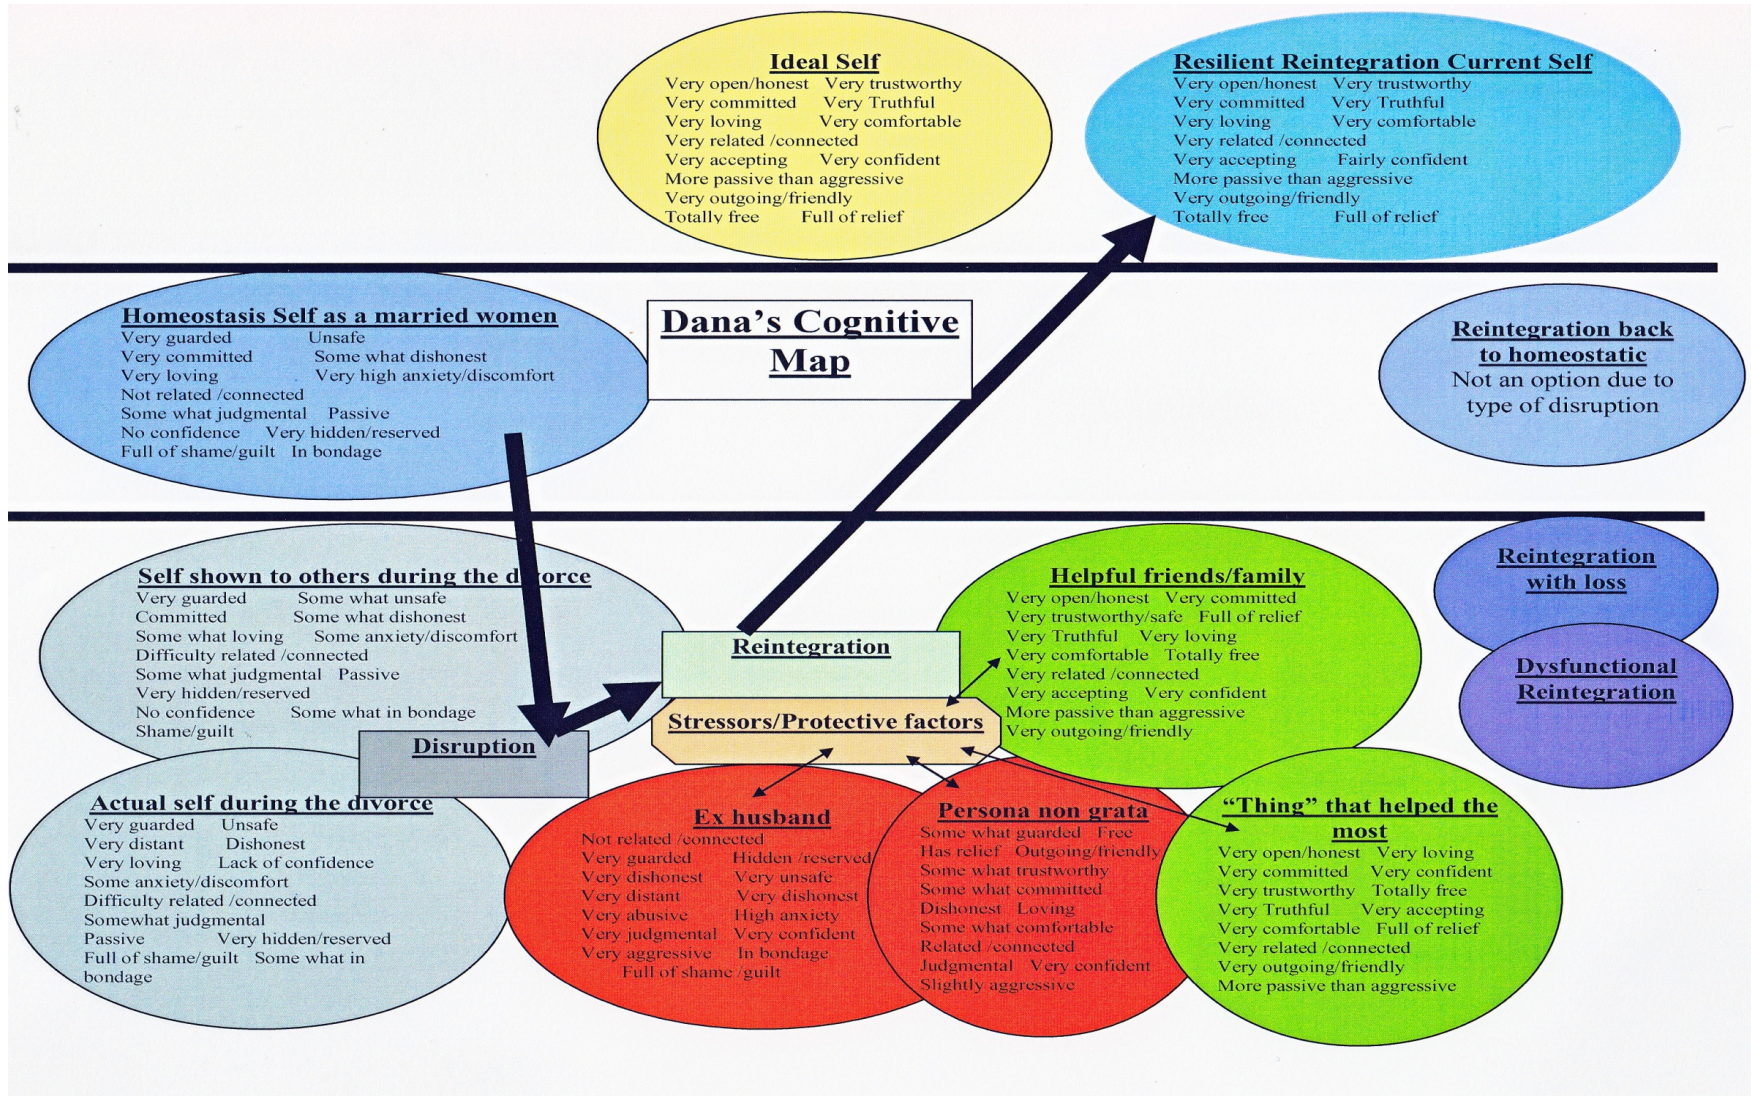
Ideal Self
Very open/honest Very trustworthy
Very committed Very Truthful
Very loving Very comfortable
Very related /connected
Very accepting Very confident
More passive than aggressive
Very outgoing/friendly
Totally free Full of relief

Resilient Reintegration Current Self
Very open/honest Very trustworthy
Very committed Very Truthful
Very loving Very comfortable
Very related /connected
Very accepting Fairly confident
More passive than aggressive
Very outgoing/friendly
Totally free Full of relief

Homeostasis Self as a married women
Very guarded Unsafe
Very committed Some what dishonest
Very loving Very high anxiety/discomfort
Not related /connected
Some what judgmental Passive
No confidence Very hidden/reserved
Full of shame/guilt In bondage

Dana's Cognitive Map

Reintegration back to homeostatic
Not an option due to type of disruption

Self shown to others during the d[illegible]orce
Very guarded Some what unsafe
Committed Some what dishonest
Some what loving Some anxiety/discomfort
Difficulty related /connected
Some what judgmental Passive
Very hidden/reserved
No confidence Some what in bondage
Shame/guilt

Reintegration

Helpful friends/family
Very open/honest Very committed
Very trustworthy/safe Full of relief
Very Truthful Very loving
Very comfortable Totally free
Very related /connected
Very accepting Very confident
More passive than aggressive
Very outgoing/friendly

Reintegration with loss

Dysfunctional Reintegration

Stressors/Protective factors

Disruption

Actual self during the divorce
Very guarded Unsafe
Very distant Dishonest
Very loving Lack of confidence
Some anxiety/discomfort
Difficulty related /connected
Somewhat judgmental
Passive Very hidden/reserved
Full of shame/guilt Some what in bondage

Ex husband
Not related /connected
Very guarded Hidden /reserved
Very dishonest Very unsafe
Very distant Very dishonest
Very abusive High anxiety
Very judgmental Very confident
Very aggressive In bondage
Full of shame /guilt

Persona non grata
Some what guarded Free
Has relief Outgoing/friendly
Some what trustworthy
Some what committed
Dishonest Loving
Some what comfortable
Related /connected
Judgmental Very confident
Slightly aggressive

"Thing" that helped the most
Very open/honest Very loving
Very committed Very confident
Very trustworthy Totally free
Very Truthful Very accepting
Very comfortable Full of relief
Very related /connected
Very outgoing/friendly
More passive than aggressive